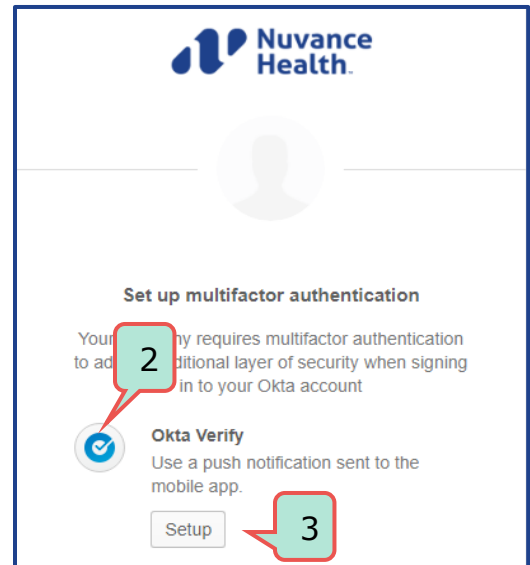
Nuvance Health

Set up multifactor authentication

Your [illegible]ny requires multifactor authentication to ad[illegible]ditional layer of security when signing in to your Okta account

2

Okta Verify

Use a push notification sent to the mobile app.

Setup

3